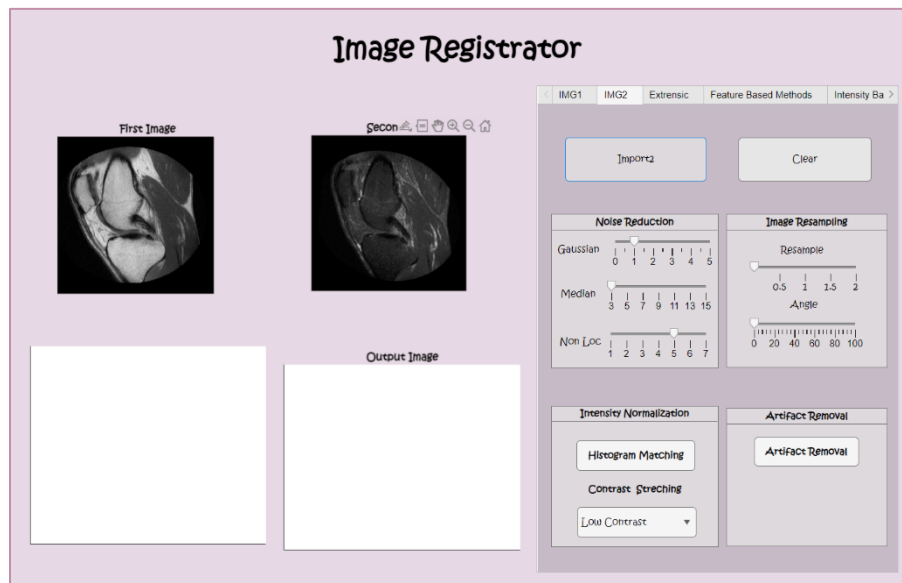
Image Registrator

First Image

Secon

IMG1 IMG2 Extrensic Feature Based Methods Intensity Ba

Import2

Clear

Noise Reduction

Gaussian
0 1 2 3 4 5

Median
3 5 7 9 11 13 15

Non Loc
1 2 3 4 5 6 7

Image Resampling

Resample
0.5 1 1.5 2

Angle
0 20 40 60 80 100

Output Image

Intensity Normalization

Histogram Matching

Contrast Streching

Low Contrast

Artifact Removal

Artifact Removal